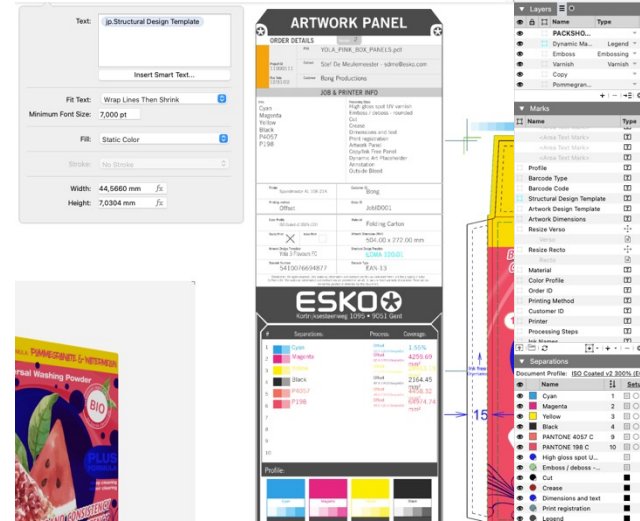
Text: jp.Structural Design Template

Insert Smart Text...

Fit Text: Wrap Lines Then Shrink

Minimum Font Size: 7,000 pt

Fill: Static Color

Stroke: No Stroke

Width: 44,5660 mm

Height: 7,0304 mm

PIMMEGRANTS & WATERMELON
Washing Powder
BIO
PLUS

ARTWORK PANEL

ORDER DETAILS

YO:A_PINK_BOX_PANELS.pdf

Stef De Meulemeester - sdme@esko.com

Bong Productions

JOB & PRINTER INFO

Cyan
Magenta
Yellow
Black
P4057
P198

High gloss spot UV varnish
Emboss / deboss - Varnish
Cut
Crease
Dimensions and text
Print registration
Artwork Panel
CopyTek Free Panel
Dynamic Art Placeholder
Annotation
Outside Bleed

Bong

Offset

Job0001

Folding Carton

504.00 x 272.00 mm

ECMA 12.01

EAN-13

5410076694877

ESKO

Kortrijksesteenweg 1095 • 9051 Gent

Separations: Process: Coverage:

Cyan
Magenta
Yellow
Black
P4057
P198

Offset
Offset
Offset
Offset

1.55%
4255.69
2164.45
2758.32
6574.74

Profile:

Layers

Name Type

PACKSHO...
Dynamic Ma... Legend
Emboss Embossing
Varnish Varnish
Copy
Pommegran...

Marks

Name Type

<Area Text Mark>
<Area Text Mark>
<Area Text Mark>
<Area Text Mark>
Profile
Barcode Type
Barcode Code
Structural Design Template
Artwork Design Template
Artwork Dimensions
Resize Verso
Resize Recto
Material
Color Profile
Order ID
Printing Method
Customer ID
Printer
Processing Steps

Separations

Document Profile: ISO Coated v2 300% (E

Name

Cyan 1
Magenta 2
Yellow 3
Black 4
PANTONE 4057 C 9
PANTONE 198 C 10
High gloss spot U...
Emboss / deboss -...
Cut
Crease
Dimensions and text
Print registration
Legend

15